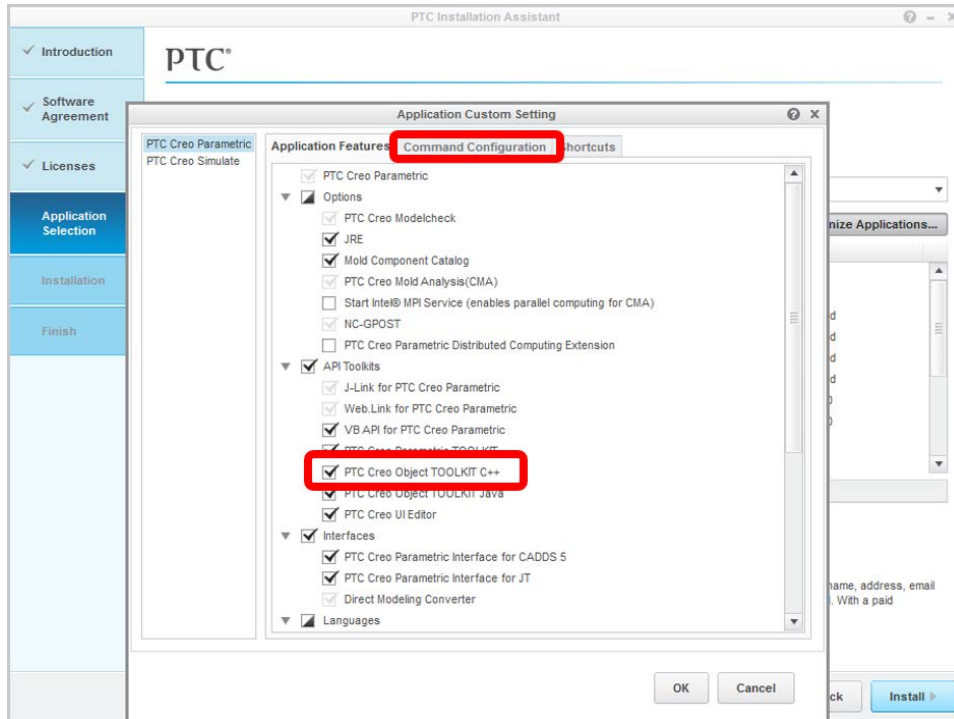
PTC Installation Assistant

✓ Introduction

✓ Software Agreement

✓ Licenses

Application Selection

Installation

Finish

PTC®

Application Custom Setting

PTC Creo Parametric
PTC Creo Simulate

Application Features | Command Configuration | Shortcuts

PTC Creo Parametric
Options
PTC Creo Modelcheck
JRE
Mold Component Catalog
PTC Creo Mold Analysis(CMA)
Start Intel® MPI Service (enables parallel computing for CMA)
NC-GPOST
PTC Creo Parametric Distributed Computing Extension
API Toolkits
J-Link for PTC Creo Parametric
Web.Link for PTC Creo Parametric
VB API for PTC Creo Parametric
PTC Creo Parametric TOOLKIT
PTC Creo Object TOOLKIT C++
PTC Creo Object TOOLKIT Java
PTC Creo UI Editor
Interfaces
PTC Creo Parametric Interface for CADDS 5
PTC Creo Parametric Interface for JT
Direct Modeling Converter
Languages

nize Applications...

d
d
d
d

name, address, email
. With a paid

OK
Cancel

ck
Install